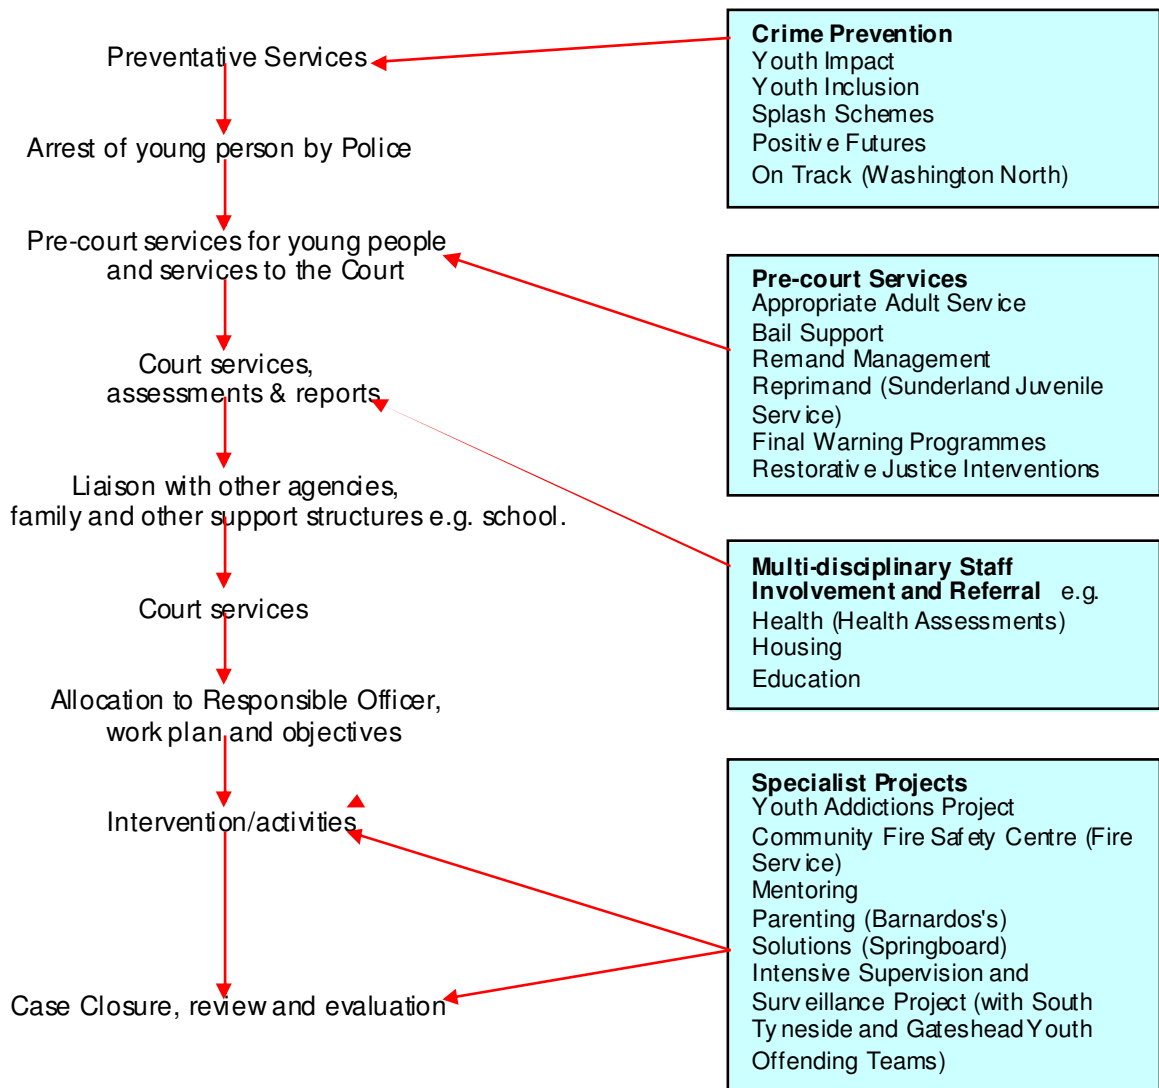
Preventative Services

Arrest of young person by Police

Pre-court services for young people and services to the Court

Court services, assessments & reports

Liaison with other agencies, family and other support structures e.g. school.

Court services

Allocation to Responsible Officer, work plan and objectives

Intervention/activities

Case Closure, review and evaluation

**Crime Prevention**
Youth Impact
Youth Inclusion
Splash Schemes
Positive Futures
On Track (Washington North)

**Pre-court Services**
Appropriate Adult Service
Bail Support
Remand Management
Reprimand (Sunderland Juvenile Service)
Final Warning Programmes
Restorative Justice Interventions

**Multi-disciplinary Staff Involvement and Referral** e.g.
Health (Health Assessments)
Housing
Education

**Specialist Projects**
Youth Addictions Project
Community Fire Safety Centre (Fire Service)
Mentoring
Parenting (Barnardos's)
Solutions (Springboard)
Intensive Supervision and Surveillance Project (with South Tyneside and Gateshead Youth Offending Teams)